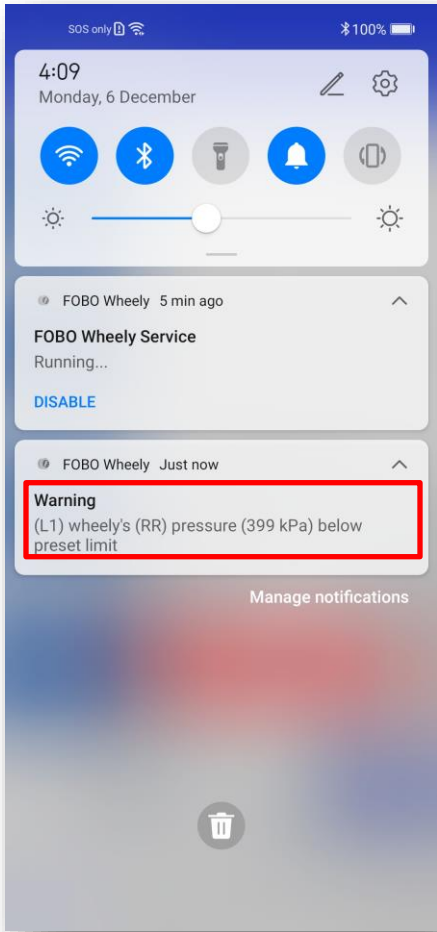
SOS only

100%

4:09
Monday, 6 December

FOBO Wheely 5 min ago

FOBO Wheely Service
Running...

DISABLE

FOBO Wheely Just now

Warning
(L1) wheely's (RR) pressure (399 kPa) below preset limit

Manage notifications